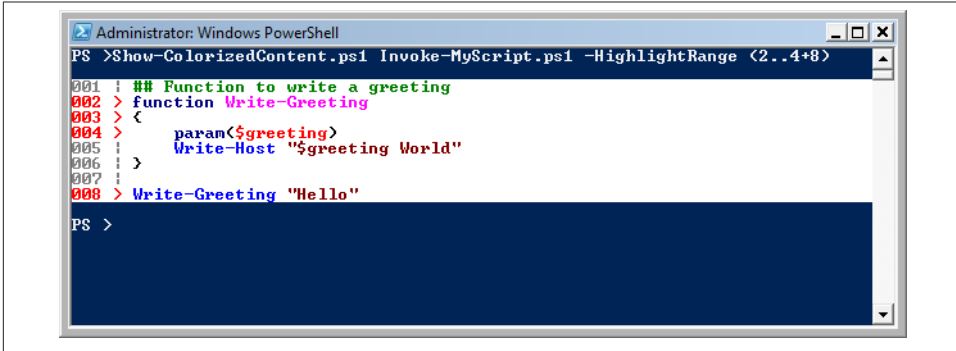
Administrator: Windows PowerShell

PS >Show-ColorizedContent.ps1 Invoke-MyScript.ps1 -HighlightRange (2..4+8)

001 ¦ ## Function to write a greeting
002 > function Write-Greeting
003 > {
004 >     param($greeting)
005 ¦     Write-Host "$greeting World"
006 ¦ }
007 ¦
008 > Write-Greeting "Hello"

PS >